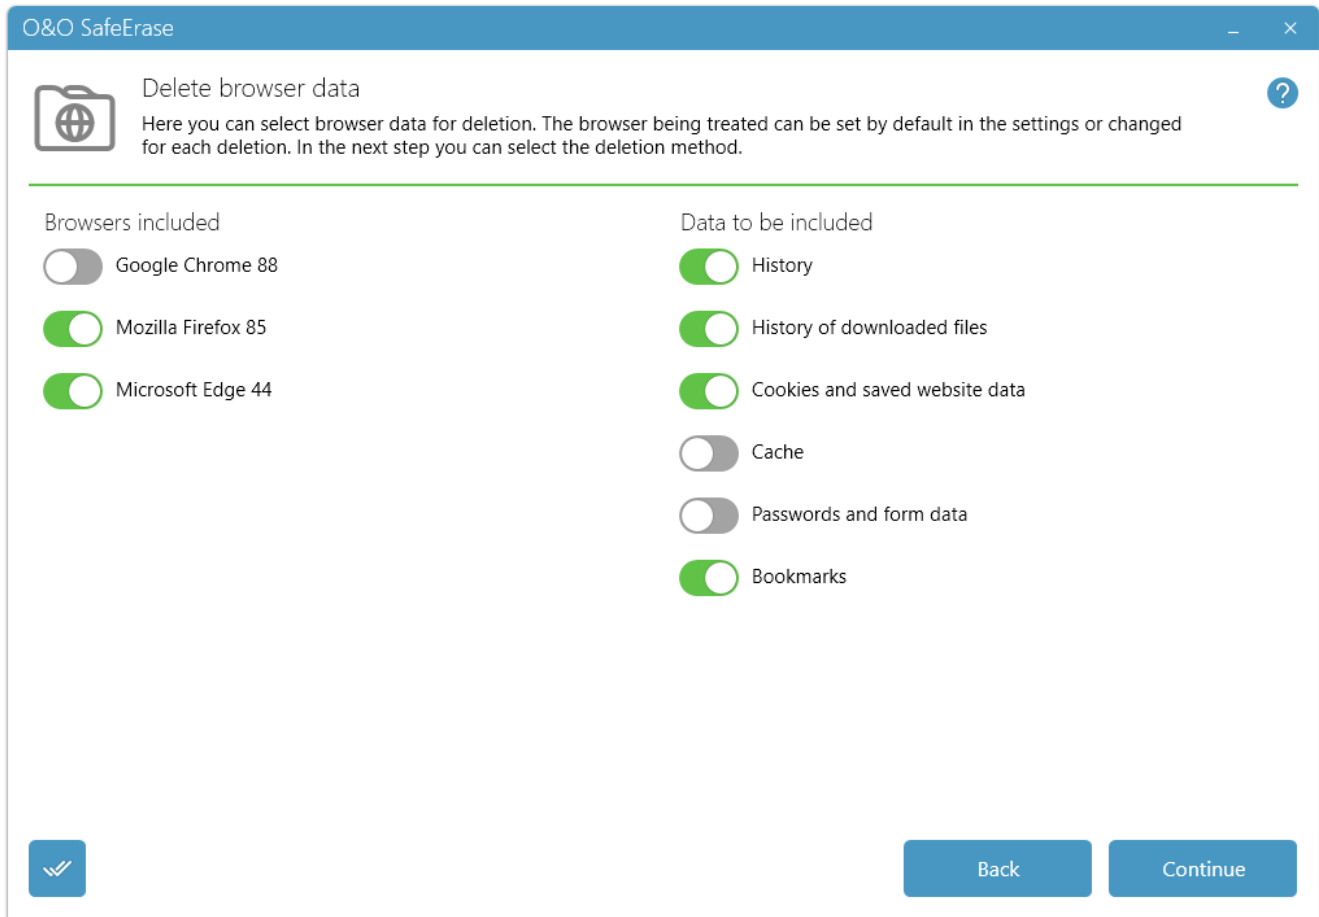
O&O SafeErase

Delete browser data

Here you can select browser data for deletion. The browser being treated can be set by default in the settings or changed for each deletion. In the next step you can select the deletion method.

?

Browsers included

Google Chrome 88

Mozilla Firefox 85

Microsoft Edge 44

Data to be included

History

History of downloaded files

Cookies and saved website data

Cache

Passwords and form data

Bookmarks

Back

Continue